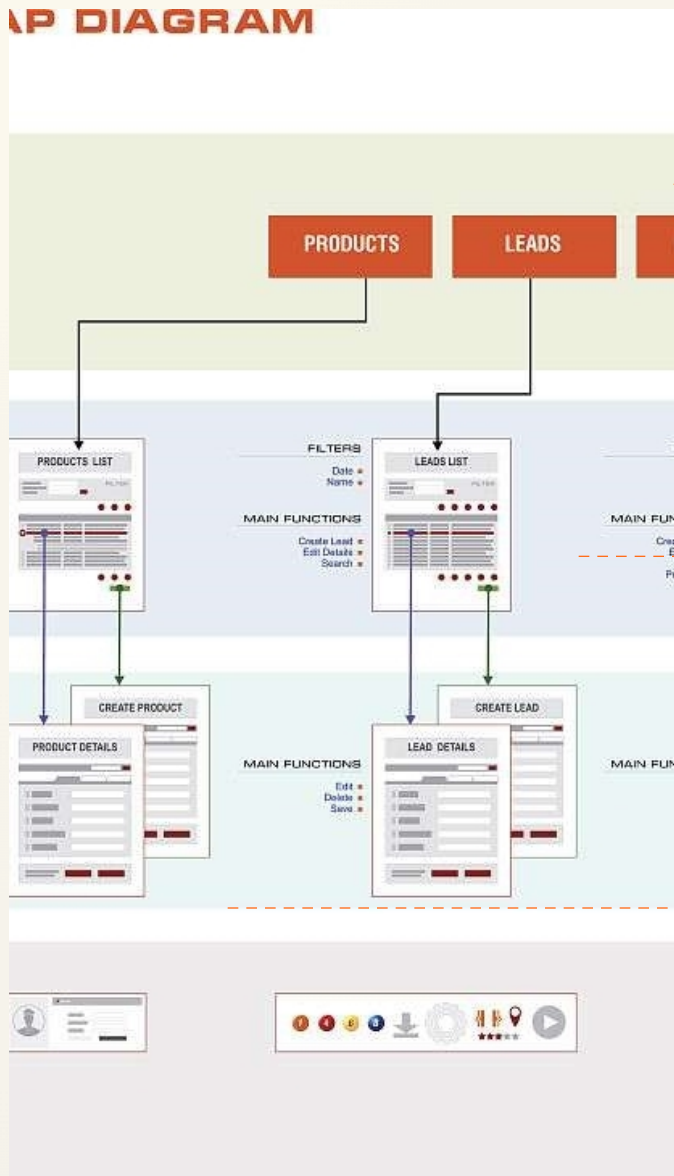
AP DIAGRAM

PRODUCTS

LEADS

PRODUCTS LIST

FILTER

FILTERS

Date

Name

MAIN FUNCTIONS

Create Lead

Edit Details

Search

LEADS LIST

FILTER

MAIN FUN

Cre

E

P

CREATE PRODUCT

PRODUCT DETAILS

MAIN FUNCTIONS

Edit

Delete

Save

CREATE LEAD

LEAD DETAILS

MAIN FUN